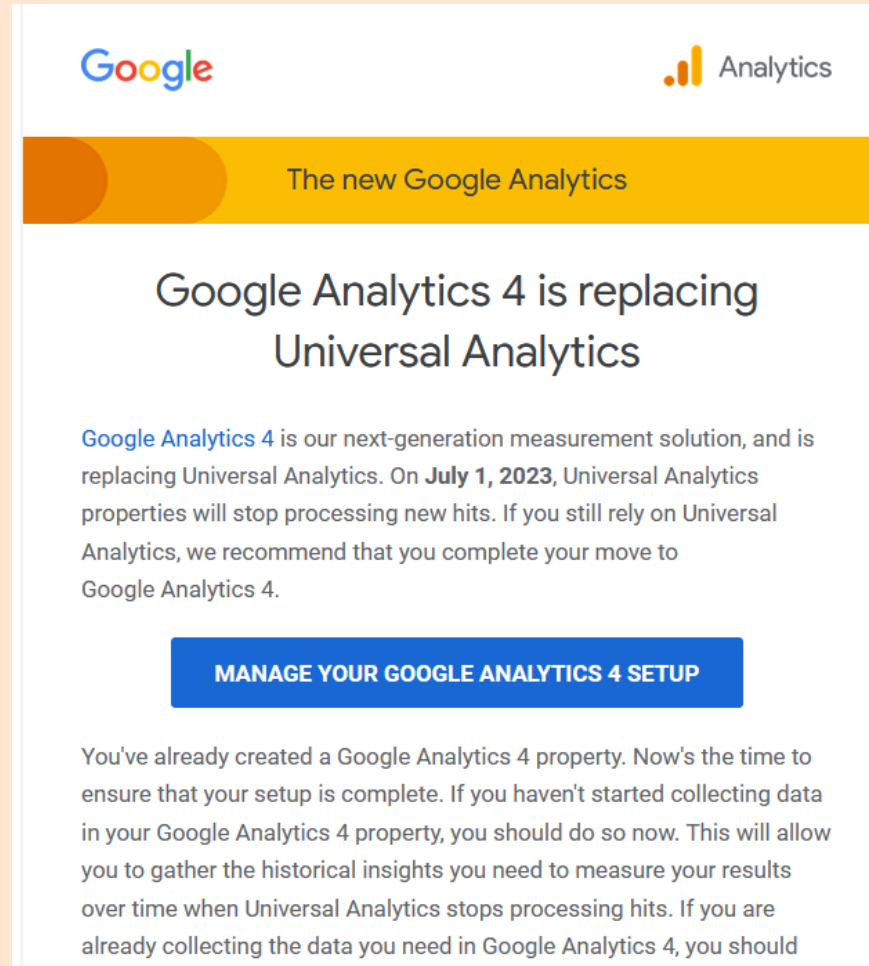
Google

Analytics

The new Google Analytics

Google Analytics 4 is replacing Universal Analytics

Google Analytics 4 is our next-generation measurement solution, and is replacing Universal Analytics. On **July 1, 2023**, Universal Analytics properties will stop processing new hits. If you still rely on Universal Analytics, we recommend that you complete your move to Google Analytics 4.

MANAGE YOUR GOOGLE ANALYTICS 4 SETUP

You've already created a Google Analytics 4 property. Now's the time to ensure that your setup is complete. If you haven't started collecting data in your Google Analytics 4 property, you should do so now. This will allow you to gather the historical insights you need to measure your results over time when Universal Analytics stops processing hits. If you are already collecting the data you need in Google Analytics 4, you should